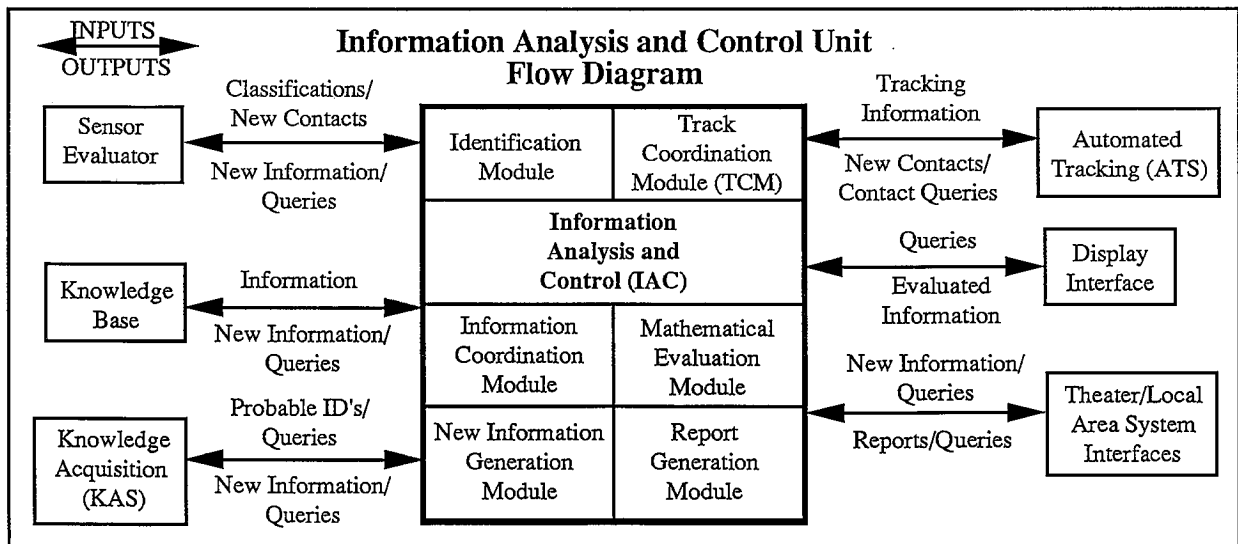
INPUTS
OUTPUTS

Information Analysis and Control Unit
Flow Diagram

Sensor Evaluator

Classifications/ New Contacts

New Information/ Queries

Knowledge Base

Information

New Information/ Queries

Knowledge Acquisition (KAS)

Probable ID's/ Queries

New Information/ Queries

Identification Module

Track Coordination Module (TCM)

Information Analysis and Control (IAC)

Information Coordination Module

Mathematical Evaluation Module

New Information Generation Module

Report Generation Module

Tracking Information

New Contacts/ Contact Queries

Automated Tracking (ATS)

Queries

Evaluated Information

Display Interface

New Information/ Queries

Reports/Queries

Theater/Local Area System Interfaces